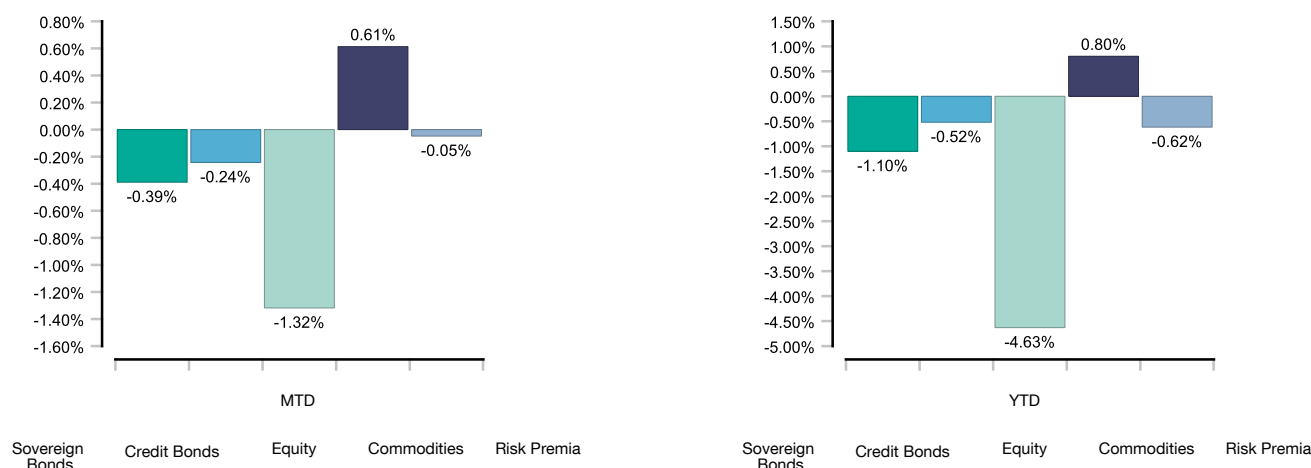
0.80%
0.60%
0.40%
0.20%
0.00%
-0.20%
-0.40%
-0.60%
-0.80%
-1.00%
-1.20%
-1.40%
-1.60%

-0.39%
-0.24%
-1.32%
0.61%
-0.05%

MTD

Sovereign Bonds
Credit Bonds
Equity
Commodities
Risk Premia

1.50%
1.00%
0.50%
0.00%
-0.50%
-1.00%
-1.50%
-2.00%
-2.50%
-3.00%
-3.50%
-4.00%
-4.50%
-5.00%

-1.10%
-0.52%
-4.63%
0.80%
-0.62%

YTD

Sovereign Bonds
Credit Bonds
Equity
Commodities
Risk Premia